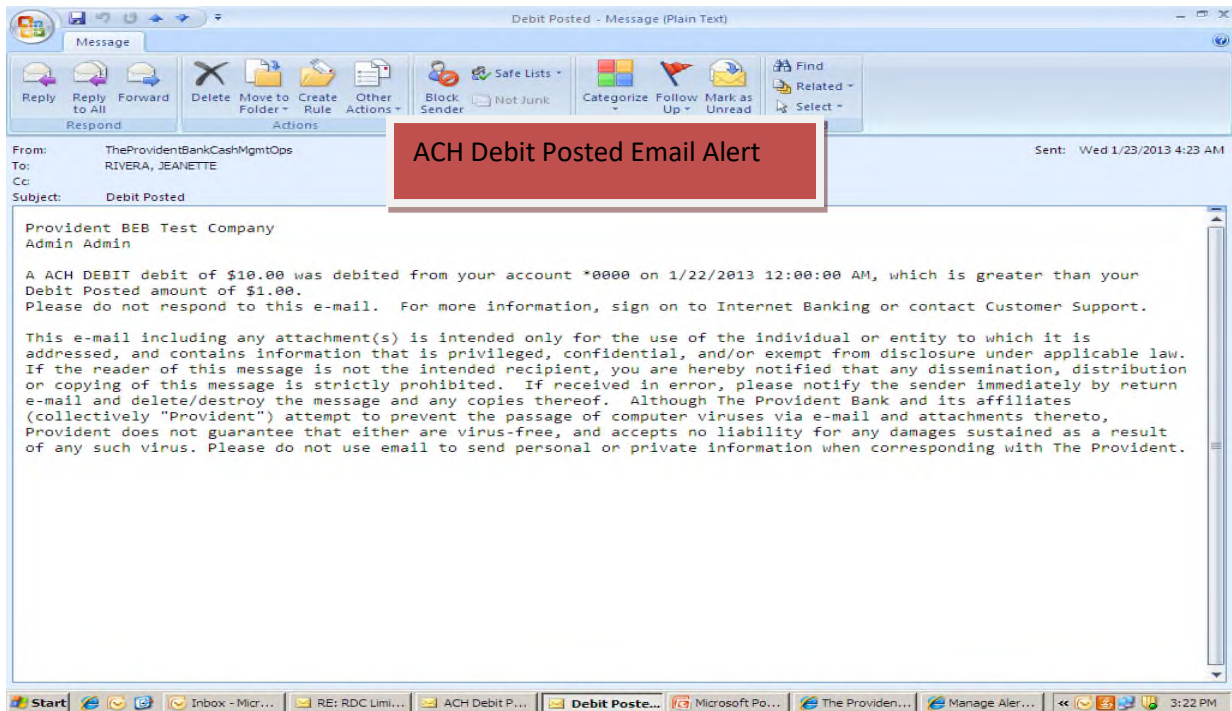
Debit Posted - Message (Plain Text)

Message

Reply
Reply to All
Forward
Respond

Delete
Move to Folder
Create Rule
Other Actions
Actions

Block Sender
Safe Lists
Not Junk

Categorize
Follow Up
Mark as Unread

Find
Related
Select

From: TheProvidentBankCashMgmtOps
To: RIVERA, JEANETTE
Cc:
Subject: Debit Posted

Sent: Wed 1/23/2013 4:23 AM

ACH Debit Posted Email Alert

Provident BEB Test Company
Admin Admin

A ACH DEBIT debit of $10.00 was debited from your account *0000 on 1/22/2013 12:00:00 AM, which is greater than your Debit Posted amount of $1.00.
Please do not respond to this e-mail. For more information, sign on to Internet Banking or contact Customer Support.

This e-mail including any attachment(s) is intended only for the use of the individual or entity to which it is addressed, and contains information that is privileged, confidential, and/or exempt from disclosure under applicable law. If the reader of this message is not the intended recipient, you are hereby notified that any dissemination, distribution or copying of this message is strictly prohibited. If received in error, please notify the sender immediately by return e-mail and delete/destroy the message and any copies thereof. Although The Provident Bank and its affiliates (collectively "Provident") attempt to prevent the passage of computer viruses via e-mail and attachments thereto, Provident does not guarantee that either are virus-free, and accepts no liability for any damages sustained as a result of any such virus. Please do not use email to send personal or private information when corresponding with The Provident.

Start | Inbox - Micr... | RE: RDC Limi... | ACH Debit P... | Debit Poste... | Microsoft Po... | The Providen... | Manage Aler... | 3:22 PM